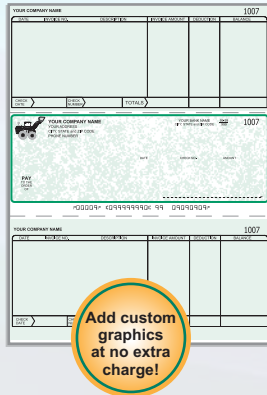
YOUR COMPANY NAME 1007

| DATE | REFERENCE | DESCRIPTION | INVOICE AMOUNT | DEDUCTION | BALANCE |
|---|---|---|---|---|---|

CHECK DATE CHECK NUMBER TOTALS

YOUR COMPANY NAME
YOUR ADDRESS
CITY STATE AND ZIP CODE
PHONE NUMBER

YOUR BANK NAME
CITY STATE AND ZIP CODE

1007

DATE CHECK NO. AMOUNT

PAY
TO THE ORDER OF

⑈000007⑈ ⑆999999999⑆ 99 09090909⑈

YOUR COMPANY NAME 1007

| DATE | REFERENCE | DESCRIPTION | INVOICE AMOUNT | DEDUCTION | BALANCE |
|---|---|---|---|---|---|

CHECK DATE

Add custom graphics at no extra charge!